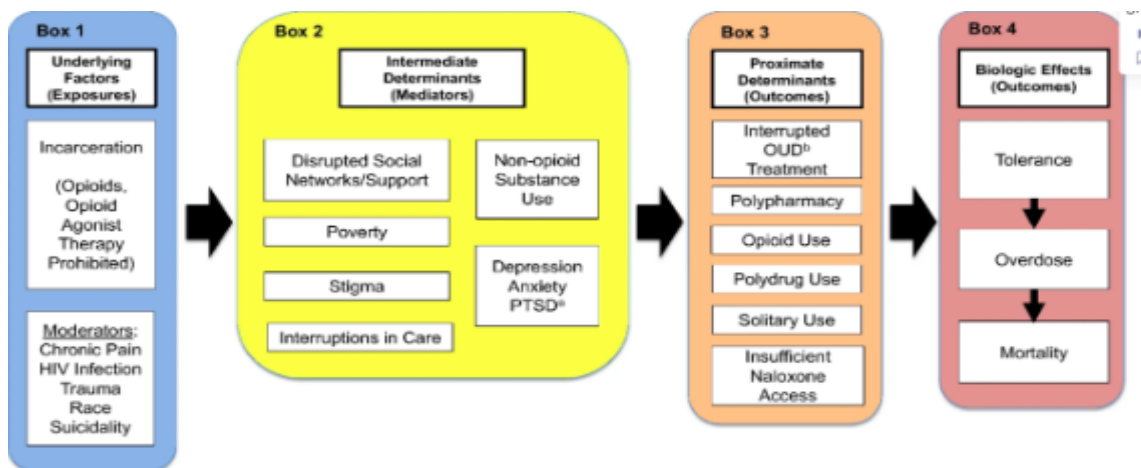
Box 1

Underlying Factors (Exposures)

Incarceration

(Opioids, Opioid Agonist Therapy Prohibited)

Moderators: Chronic Pain HIV Infection Trauma Race Suicidality

Box 2

Intermediate Determinants (Mediators)

Disrupted Social Networks/Support

Non-opioid Substance Use

Poverty

Stigma

Depression Anxiety PTSD$^a$

Interruptions in Care

Box 3

Proximate Determinants (Outcomes)

Interrupted OUD$^b$ Treatment

Polypharmacy

Opioid Use

Polydrug Use

Solitary Use

Insufficient Naloxone Access

Box 4

Biologic Effects (Outcomes)

Tolerance

Overdose

Mortality